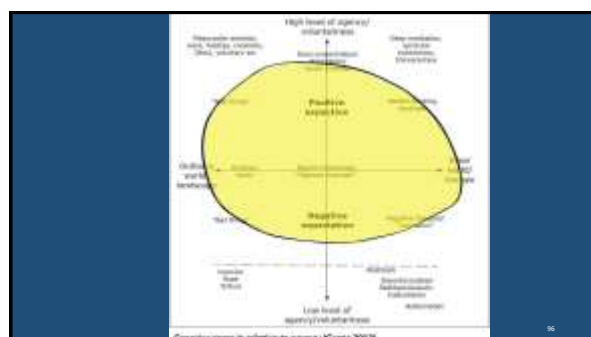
High level of agency/ voluntariness

Masculine pursuits (sport, hobby, roulette, SNs), voluntary sex

Deep meditation, spiritual, transcendental

Positive expectation

Ordinary world

Negative expectation

Low level of agency/voluntariness

Prostitution

96